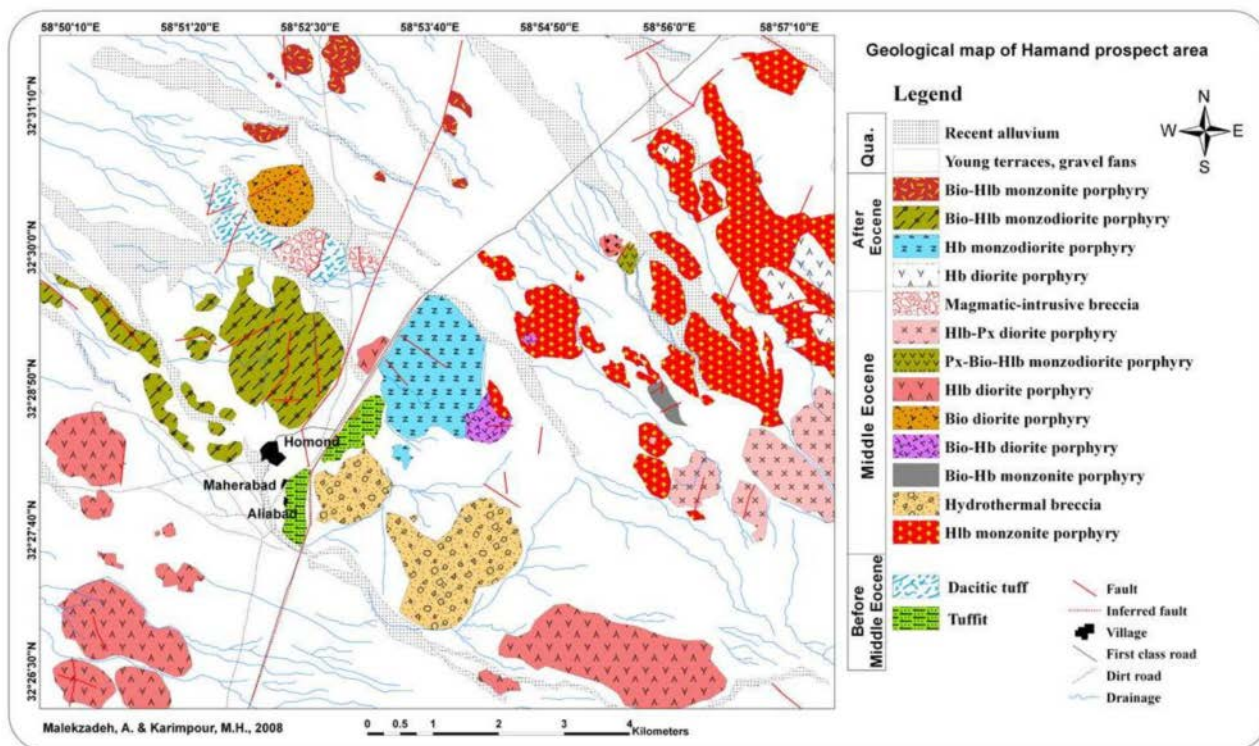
58°50'10"E 58°51'20"E 58°52'30"E 58°53'40"E 58°54'50"E 58°56'0"E 58°57'10"E

32°31'10"N
32°30'0"N
32°28'50"N
32°27'40"N
32°26'30"N

Homond
Maherabad
Aliabad

Geological map of Hamand prospect area

Legend

N
W E
S

Qua.
Recent alluvium
Young terraces, gravel fans

After Eocene
Bio-Hlb monzonite porphyry
Bio-Hlb monzodiorite porphyry
Hb monzodiorite porphyry
Hb diorite porphyry

Middle Eocene
Magmatic-intrusive breccia
Hlb-Px diorite porphyry
Px-Bio-Hlb monzodiorite porphyry
Hlb diorite porphyry
Bio diorite porphyry
Bio-Hb diorite porphyry
Bio-Hb monzonite porphyry
Hydrothermal breccia
Hlb monzonite porphyry

Before Middle Eocene
Dacitic tuff
Tuffit

Fault
Inferred fault
Village
First class road
Dirt road
Drainage

Malekzadeh, A. & Karimpour, M.H., 2008

0 0.5 1 2 3 4 Kilometers